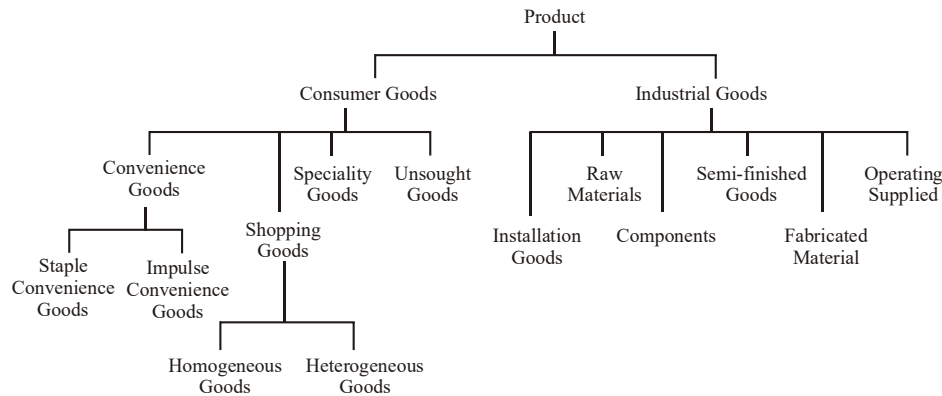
Product

Consumer Goods

Industrial Goods

Convenience Goods

Shopping Goods

Speciality Goods

Unsought Goods

Staple Convenience Goods

Impulse Convenience Goods

Homogeneous Goods

Heterogeneous Goods

Installation Goods

Raw Materials

Components

Semi-finished Goods

Fabricated Material

Operating Supplied